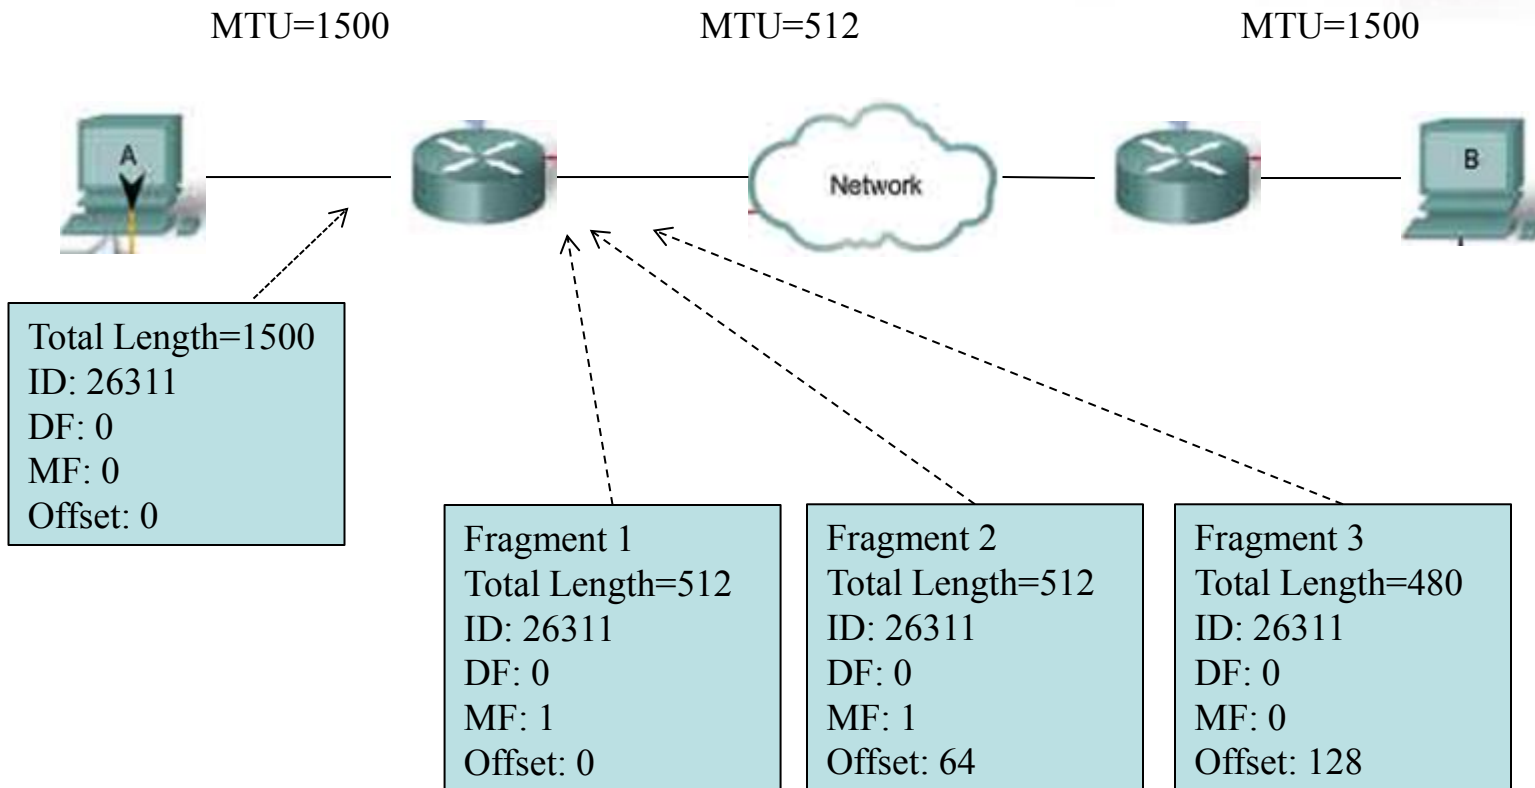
MTU=1500

MTU=512

MTU=1500

A

Network

B

Total Length=1500
ID: 26311
DF: 0
MF: 0
Offset: 0

Fragment 1
Total Length=512
ID: 26311
DF: 0
MF: 1
Offset: 0

Fragment 2
Total Length=512
ID: 26311
DF: 0
MF: 1
Offset: 64

Fragment 3
Total Length=480
ID: 26311
DF: 0
MF: 0
Offset: 128